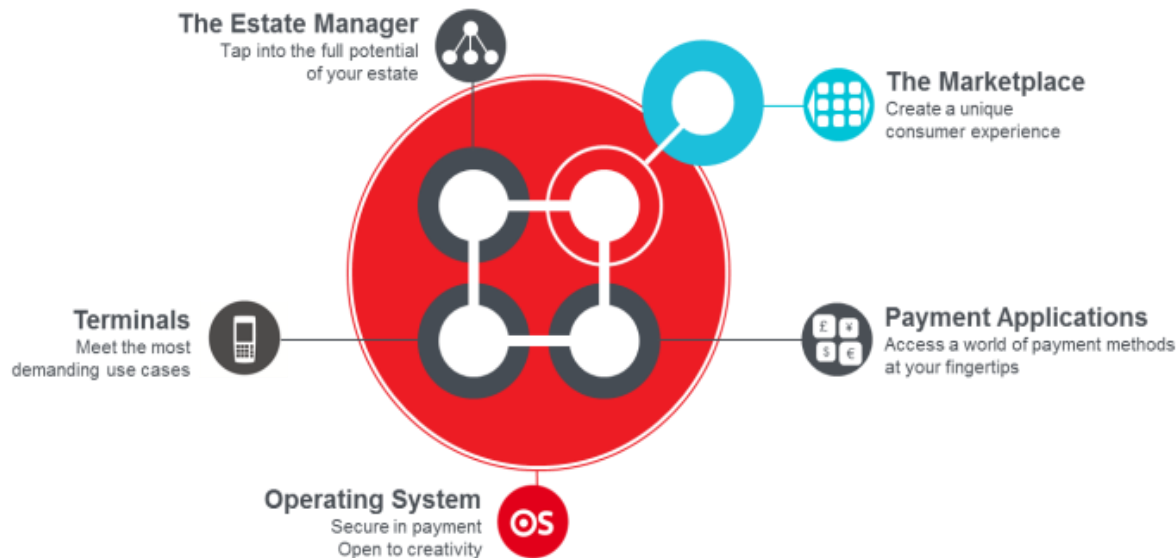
The Estate Manager
Tap into the full potential of your estate

The Marketplace
Create a unique consumer experience

Terminals
Meet the most demanding use cases

Payment Applications
Access a world of payment methods at your fingertips

£ ¥ $ €

Operating System
Secure in payment
Open to creativity

OS